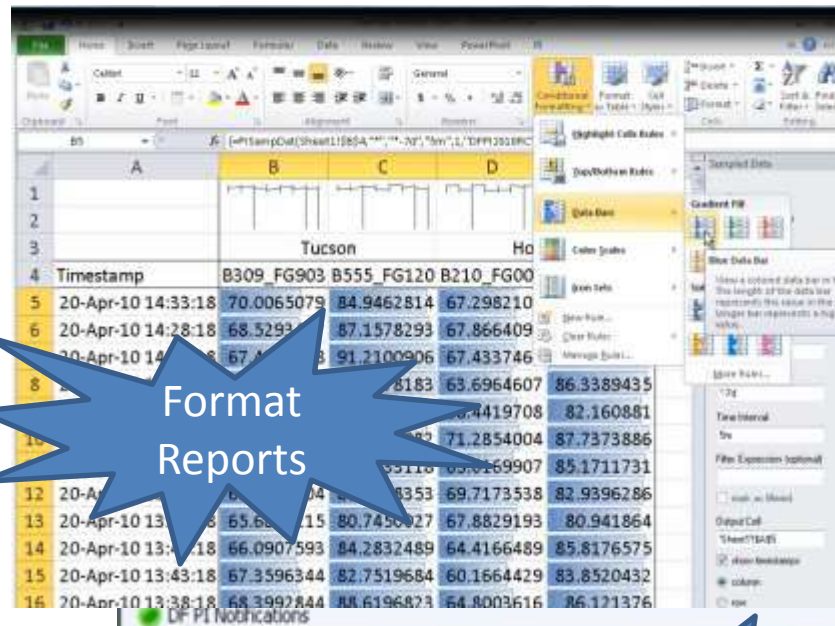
File Home Insert Page Layout Formulas Data Review View PowerPivot

Calibri 11 General Conditional Formatting Format as Table Cell Styles Insert Delete Format Sort & Filter

Clipboard Font Alignment Number Cells Editing

B5 fx {=PISampDat(Sheet1!$B$4,"*","*-7d","5m",1,"DFPI2010RC

Highlight Cells Rules
Top/Bottom Rules
Data Bars
Color Scales
Icon Sets
New Rule...
Clear Rules
Manage Rules...

Gradient Fill
Blue Data Bar
View a colored data bar in the cell. The length of the data bar represents the value in the cell. A longer bar represents a higher value.
More Rules...

Sampled Data
Time Interval
5m
Filter Expression (optional)
mark as filtered
Output Cell
'Sheet1'!$A$5
show timestamps
column
row

| | A | B | C | D | |
|---|---|---|---|---|---|
| 1 | | | | | |
| 2 | | | | | |
| 3 | | | Tucson | Ho | |
| 4 | Timestamp | B309_FG903 | B555_FG120 | B210_FG00 | |
| 5 | 20-Apr-10 14:33:18 | 70.0065079 | 84.9462814 | 67.298210 | |
| 6 | 20-Apr-10 14:28:18 | 68.5293 | 87.1578293 | 67.866409 | |
| 7 | 20-Apr-10 14 | 67.4 | 91.2100906 | 67.433746 | |
| 8 | | | 8183 | 63.6964607 | 86.3389435 |
| | | | | 4419708 | 82.160881 |
| | | | 82 | 71.2854004 | 87.7373886 |
| | | | 3118 | 169907 | 85.1711731 |
| 12 | 20-A | 04 | 8353 | 69.7173538 | 82.9396286 |
| 13 | 20-Apr-10 13: | 8 | 65.6 | 15 | 80.7450927 | 67.8829193 | 80.941864 |
| 14 | 20-Apr-10 13: | 18 | 66.0907593 | 84.2832489 | 64.4166489 | 85.8176575 |
| 15 | 20-Apr-10 13:43:18 | 67.3596344 | 82.7519684 | 60.1664429 | 83.8520432 |
| 16 | 20-Apr-10 13:38:18 | 68.3992844 | 88.6196823 | 64.8003616 | 86.121376 |

Format Reports

DF PI Notifications